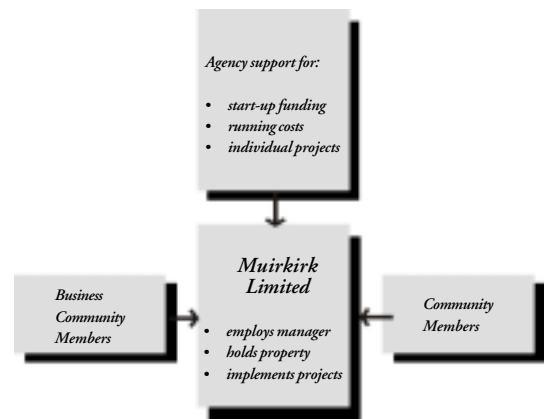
Agency support for:

• start-up funding
• running costs
• individual projects

Muirkirk Limited

• employs manager
• holds property
• implements projects

Business Community Members

Community Members